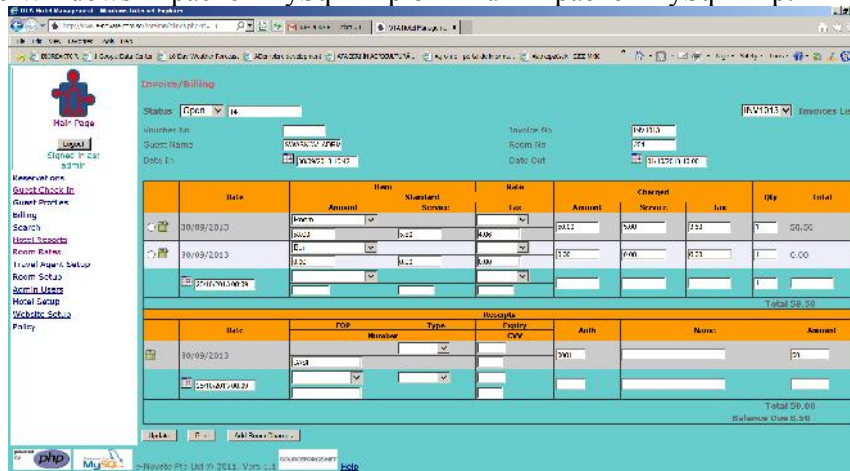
Invoice/Billing

Status Open 16

INV1013 Invoices List

Voucher No
Guest Name
Date In

Invoice No INV1013
Room No 201
Date Out

Main Page

Logout
Signed in as: admin

Reservations
Guest Check In
Guest Profiles
Billing
Search
Hotel Reports
Room Rates
Travel Agent Setup
Room Setup
Admin Users
Hotel Setup
Website Setup
Policy

| | Date | Item Amount | Standard Service | Rate Tax | Amount | Charged Service | Tax | Qty | Total |
|---|---|---|---|---|---|---|---|---|---|
| | 30/09/2013 | Room | | | | 5.00 | | 1 | 50.50 |
| | 30/09/2013 | | | | 0.00 | 0.00 | 0.00 | 1 | 0.00 |

Total 50.50

Receipts

| | Date | FOP Number | Type | Expiry CVV | Auth | Name | Amount |
|---|---|---|---|---|---|---|---|
| | 30/09/2013 | | | | | | |

Total 50.00
Balance Due 0.50

Update Print Add Room Charges

php MySQL ©Novelo Pte Ltd © 2011. Vers 1.1 Help